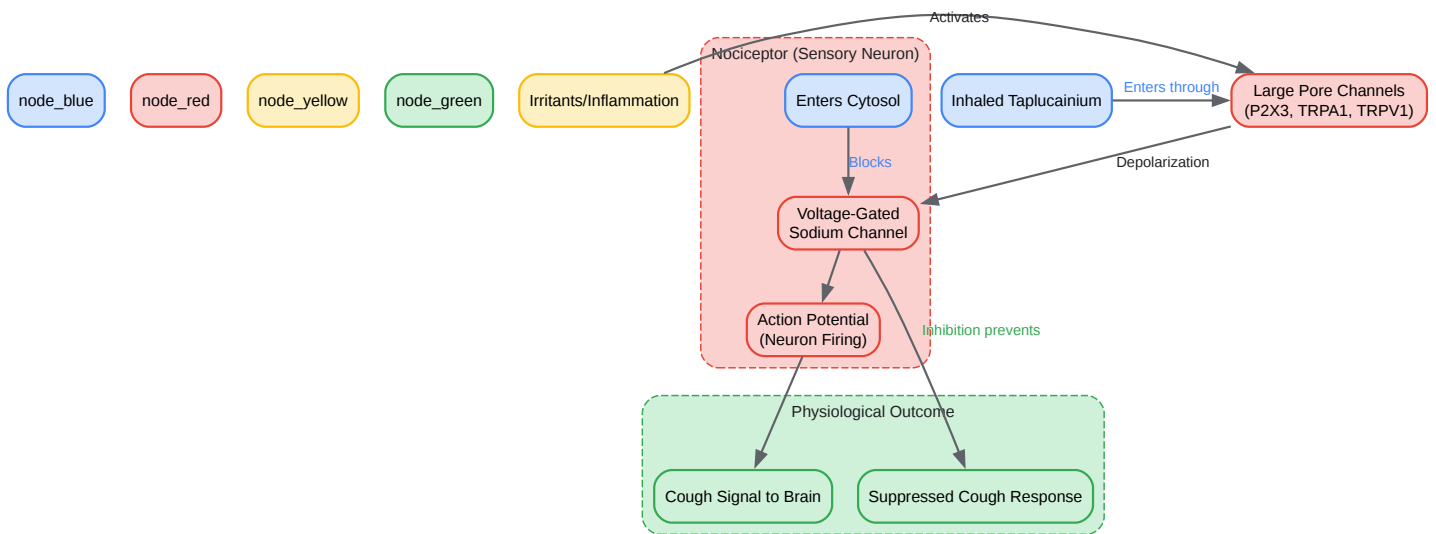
Activates

node_blue

node_red

node_yellow

node_green

Irritants/Inflammation

Nociceptor (Sensory Neuron)

Enters Cytosol

Inhaled Taplucainium

Enters through

Large Pore Channels (P2X3, TRPA1, TRPV1)

Blocks

Depolarization

Voltage-Gated Sodium Channel

Action Potential (Neuron Firing)

Inhibition prevents

Physiological Outcome

Cough Signal to Brain

Suppressed Cough Response